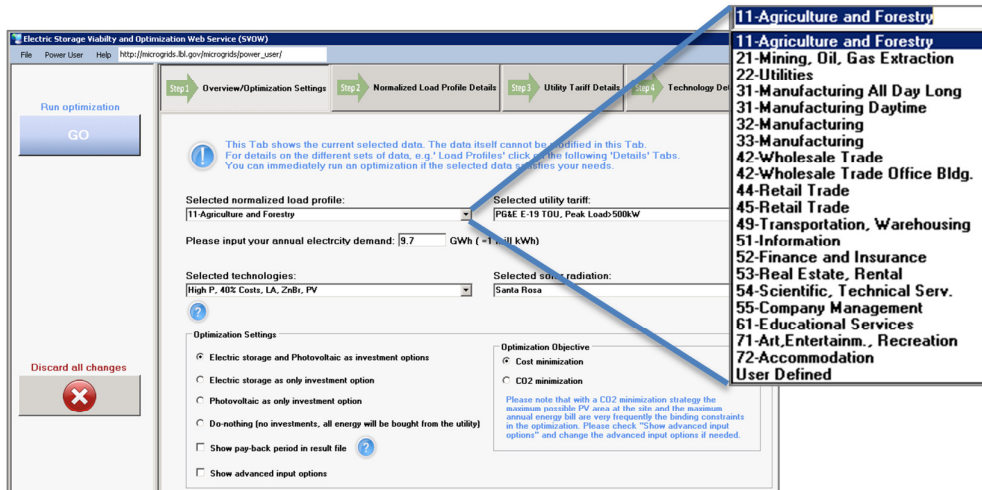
Electric Storage Viabilty and Optimization Web Service (SVOW)

File Power User Help http://microgrids.lbl.gov/microgrids/power_user/

Run optimization

GO

Step 1 Overview/Optimization Settings

Step 2 Normalized Load Profile Details

Step 3 Utility Tariff Details

Step 4 Technology De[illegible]

This Tab shows the current selected data. The data itself cannot be modified in this Tab. For details on the different sets of data, e.g.' Load Profiles' click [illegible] the following 'Details' Tabs. You can immediately run an optimization if the selected data satisfies your needs.

Selected normalized load profile:

11-Agriculture and Forestry

Selected utility tariff:

PG&E E-19 TOU, Peak Load>500kW

Please input your annual electrcity demand: 9.7 GWh ( =1 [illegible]ill kWh)

Selected technologies:

High P, 40% Costs, LA, ZnBr, PV

Selected so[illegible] radiation:

Santa Rosa

Optimization Settings

Electric storage and Photovoltaic as investment options

Electric storage as only investment option

Photovoltaic as only investment option

Do-nothing (no investments, all energy will be bought from the utility)

Show pay-back period in result file

Show advanced input options

Optimization Objective

Cost minimization

CO2 minimization

Please note that with a CO2 minimization strategy the maximum possible PV area at the site and the maximum annual energy bill are very frequently the binding constraints in the optimization. Please check "Show advanced input options" and change the advanced input options if needed.

Discard all changes

11-Agriculture and Forestry

11-Agriculture and Forestry
21-Mining, Oil, Gas Extraction
22-Utilities
31-Manufacturing All Day Long
31-Manufacturing Daytime
32-Manufacturing
33-Manufacturing
42-Wholesale Trade
42-Wholesale Trade Office Bldg.
44-Retail Trade
45-Retail Trade
49-Transportation, Warehousing
51-Information
52-Finance and Insurance
53-Real Estate, Rental
54-Scientific, Technical Serv.
55-Company Management
61-Educational Services
71-Art,Entertainm., Recreation
72-Accommodation
User Defined